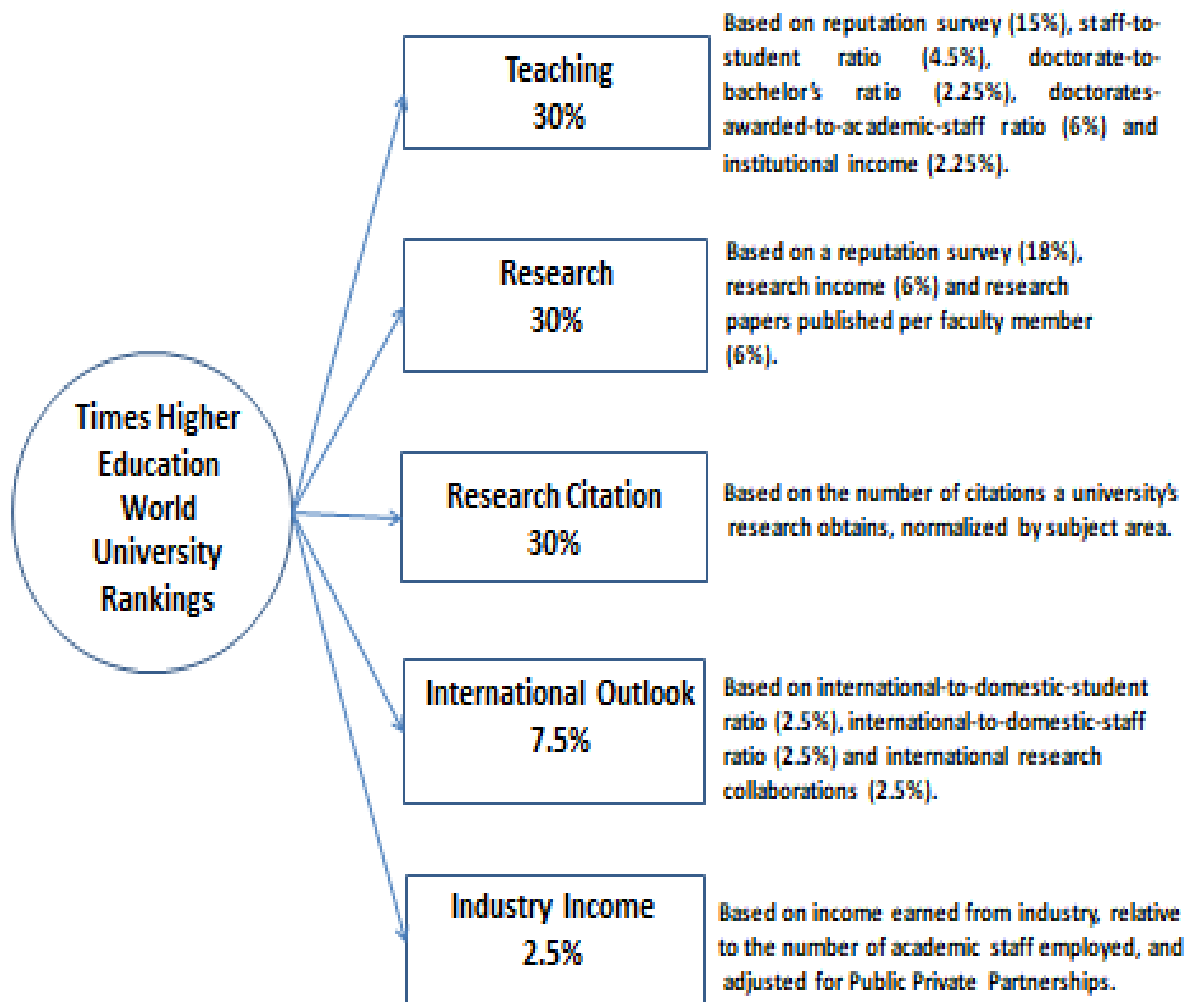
Times Higher Education World University Rankings

Teaching
30%

Based on reputation survey (15%), staff-to-student ratio (4.5%), doctorate-to-bachelor's ratio (2.25%), doctorates-awarded-to-academic-staff ratio (6%) and institutional income (2.25%).

Research
30%

Based on a reputation survey (18%), research income (6%) and research papers published per faculty member (6%).

Research Citation
30%

Based on the number of citations a university's research obtains, normalized by subject area.

International Outlook
7.5%

Based on international-to-domestic-student ratio (2.5%), international-to-domestic-staff ratio (2.5%) and international research collaborations (2.5%).

Industry Income
2.5%

Based on income earned from industry, relative to the number of academic staff employed, and adjusted for Public Private Partnerships.